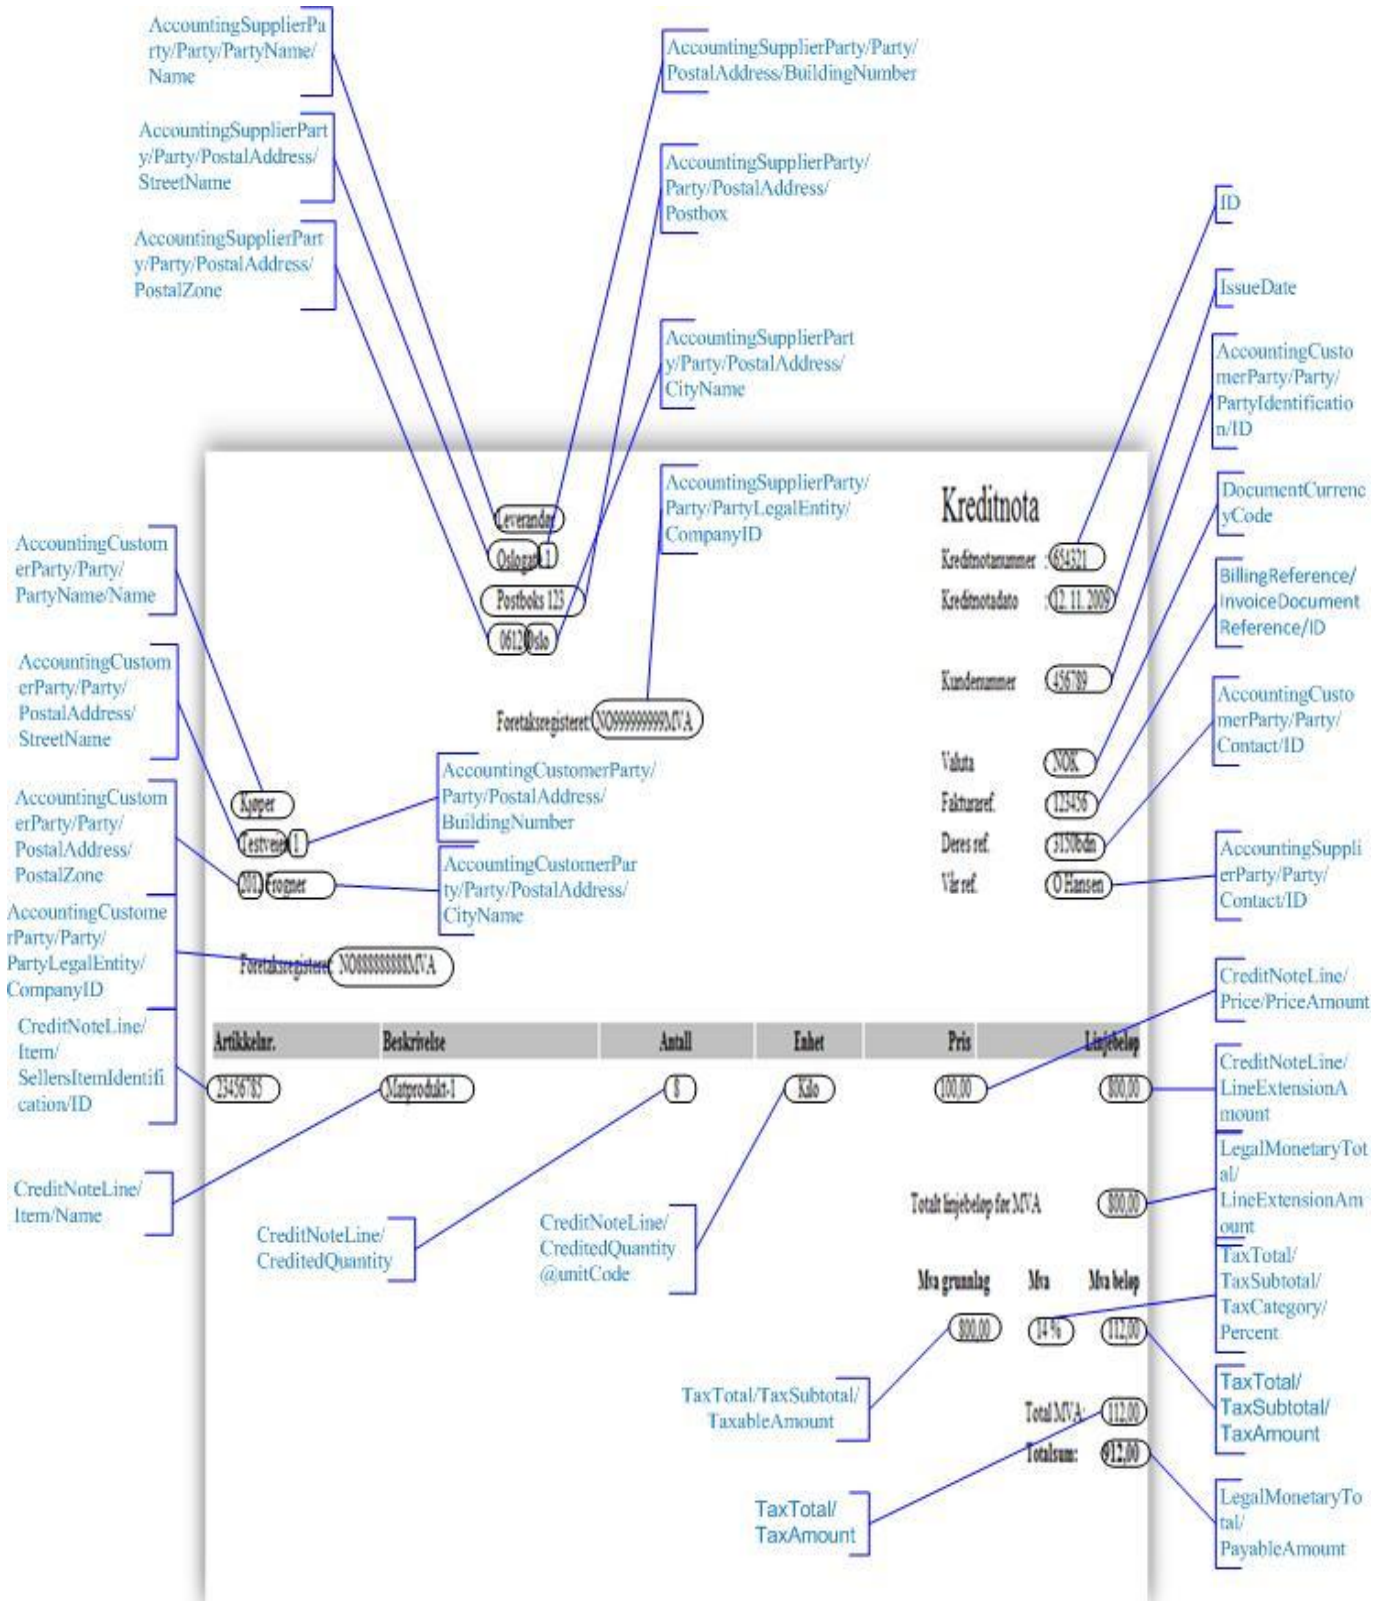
AccountingSupplierParty/Party/PartyName/Name

AccountingSupplierParty/Party/PostalAddress/StreetName

AccountingSupplierParty/Party/PostalAddress/PostalZone

AccountingSupplierParty/Party/PostalAddress/BuildingNumber

AccountingSupplierParty/Party/PostalAddress/Postbox

AccountingSupplierParty/Party/PostalAddress/CityName

AccountingSupplierParty/Party/PartyLegalEntity/CompanyID

ID

IssueDate

AccountingCustomerParty/Party/PartyIdentification/ID

DocumentCurrencyCode

BillingReference/InvoiceDocumentReference/ID

AccountingCustomerParty/Party/Contact/ID

AccountingSupplierParty/Party/Contact/ID

Kreditnota

Kreditnotanummer : 654321

Kreditnotadato : 12.11.2009

Kundenummer 456789

Valuta NOK

Fakturaref. 123456

Deres ref. 3150bdn

Vår ref. O Hansen

Leverandør

Oslogate 1

Postboks 123

0612 Oslo

Foretaksregisteret: NO999999999MVA

AccountingCustomerParty/Party/PartyName/Name

AccountingCustomerParty/Party/PostalAddress/StreetName

AccountingCustomerParty/Party/PostalAddress/PostalZone

AccountingCustomerParty/Party/PartyLegalEntity/CompanyID

AccountingCustomerParty/Party/PostalAddress/BuildingNumber

AccountingCustomerParty/Party/PostalAddress/CityName

Kjøper

Testvei 1

2013 Frogner

Foretaksregisteret: NO888888888MVA

CreditNoteLine/Price/PriceAmount

| Artikkelnr. | Beskrivelse | Antall | Enhet | Pris | Linjebeløp |
|---|---|---|---|---|---|
| 23456785 | Matprodukt-1 | 8 | Kilo | 100,00 | 800,00 |

CreditNoteLine/Item/SellersItemIdentification/ID

CreditNoteLine/LineExtensionAmount

LegalMonetaryTotal/LineExtensionAmount

CreditNoteLine/Item/Name

CreditNoteLine/CreditedQuantity

CreditNoteLine/CreditedQuantity@unitCode

Totalt linjebeløp før MVA 800,00

Mva grunnlag Mva Mva beløp

800,00 14 % 112,00

TaxTotal/TaxSubtotal/TaxCategory/Percent

TaxTotal/TaxSubtotal/TaxableAmount

TaxTotal/TaxSubtotal/TaxAmount

Total MVA: 112,00

Totalsum: 912,00

TaxTotal/TaxAmount

LegalMonetaryTotal/PayableAmount